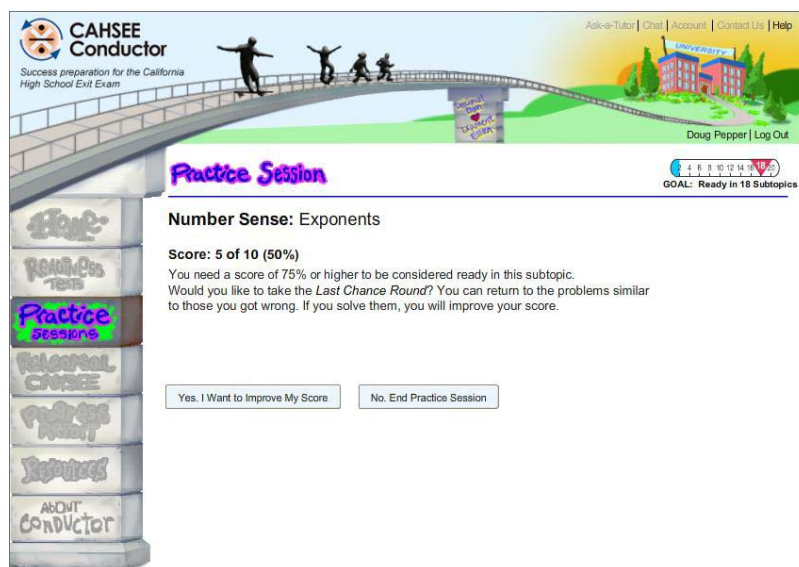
CAHSEE Conductor

Success preparation for the California High School Exit Exam

Ask-a-Tutor | Chat | Account | Contact Us | Help

UNIVERSITY

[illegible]

Doug Pepper | Log Out

Practice Session

2 4 6 8 10 12 14 16 18 20

GOAL: Ready in 18 Subtopics

Home

Readiness Tests

Practice Sessions

Rehearsal CAHSEE

Progress Report

Resources

About Conductor

Number Sense: Exponents

Score: 5 of 10 (50%)

You need a score of 75% or higher to be considered ready in this subtopic. Would you like to take the *Last Chance Round*? You can return to the problems similar to those you got wrong. If you solve them, you will improve your score.

Yes. I Want to Improve My Score

No. End Practice Session